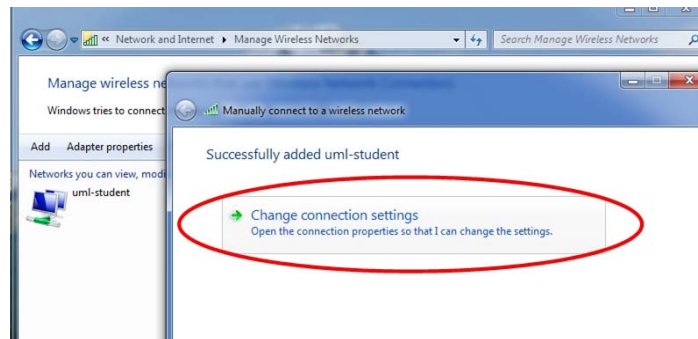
« Network and Internet ▸ Manage Wireless Networks

Search Manage Wireless Networks

Manage wireless ne

Windows tries to connect

Add Adapter properties

Networks you can view, modi

uml-student

Manually connect to a wireless network

Successfully added uml-student

Change connection settings

Open the connection properties so that I can change the settings.